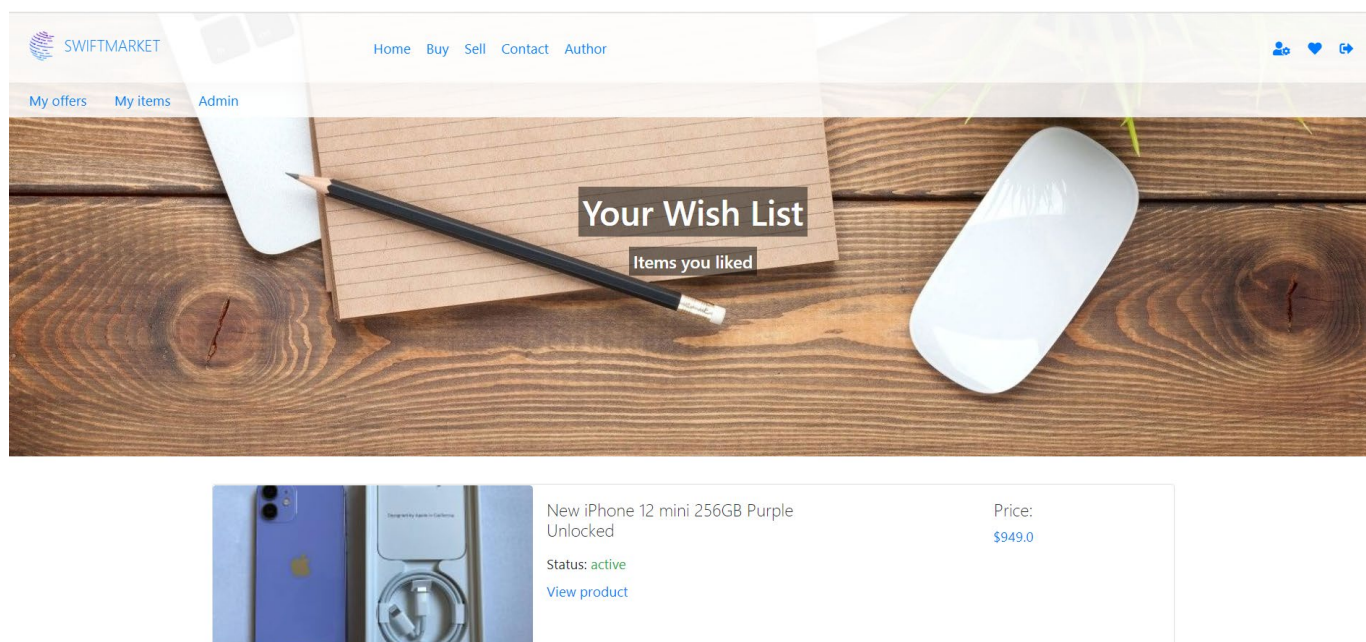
SWIFTMARKET

Home Buy Sell Contact Author

My offers My items Admin

Your Wish List

Items you liked

Designed by Apple in California

New iPhone 12 mini 256GB Purple Unlocked

Status: active

View product

Price:
$949.0